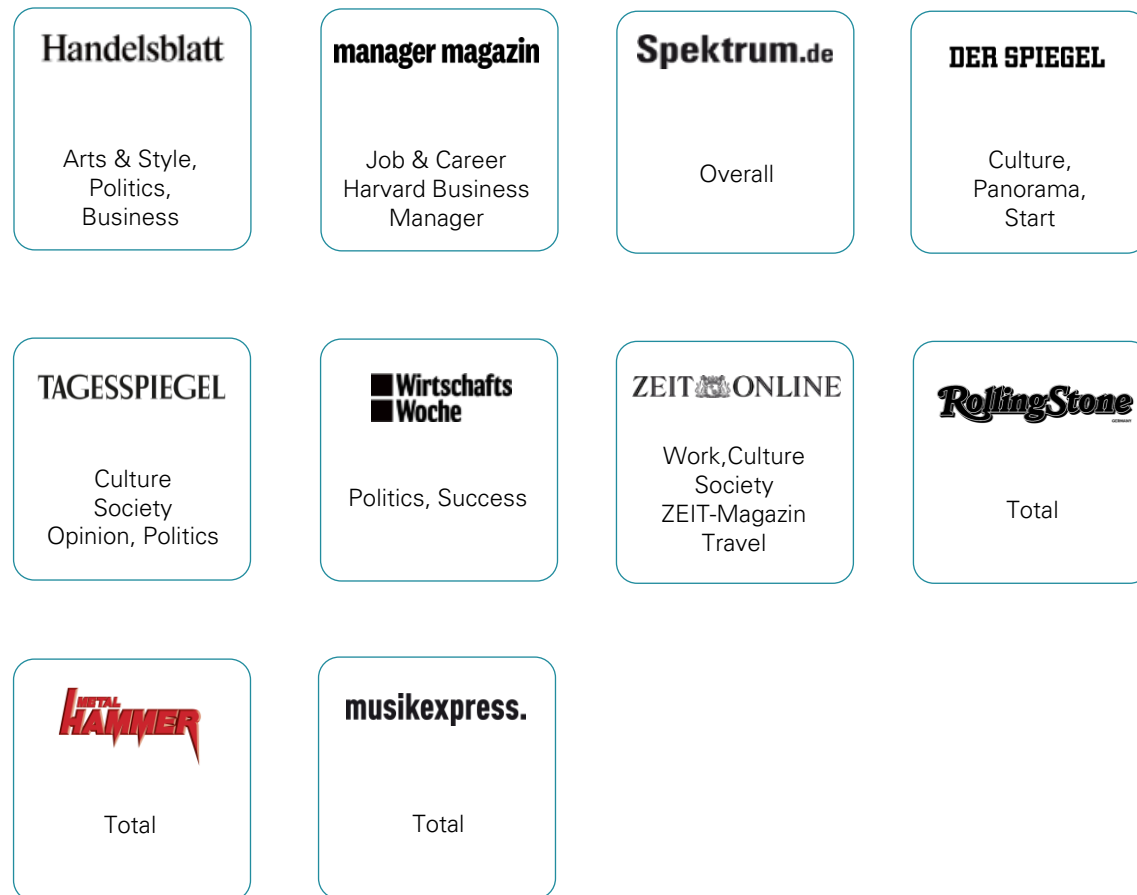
Handelsblatt

Arts & Style, Politics, Business

manager magazin

Job & Career Harvard Business Manager

Spektrum.de

Overall

DER SPIEGEL

Culture, Panorama, Start

TAGESSPIEGEL

Culture Society Opinion, Politics

Wirtschafts Woche

Politics, Success

ZEIT ONLINE

Work,Culture Society ZEIT-Magazin Travel

RollingStone

GERMANY

Total

METAL HAMMER

Total

musikexpress.

Total